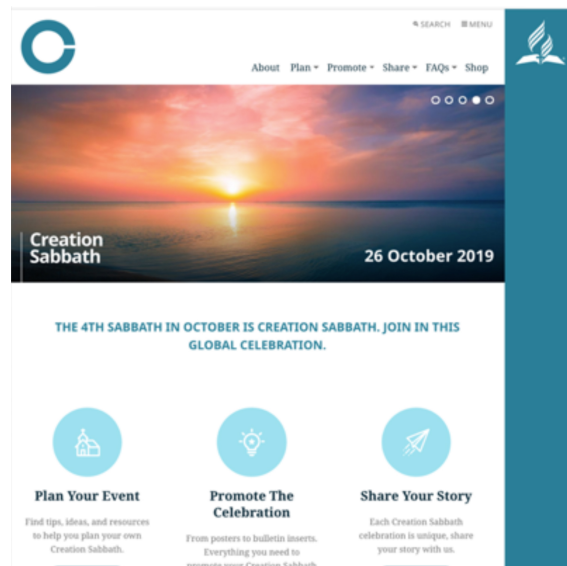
SEARCH MENU

About Plan Promote Share FAQs Shop

Creation Sabbath

26 October 2019

THE 4TH SABBATH IN OCTOBER IS CREATION SABBATH. JOIN IN THIS GLOBAL CELEBRATION.

Plan Your Event

Find tips, ideas, and resources to help you plan your own Creation Sabbath.

Promote The Celebration

From posters to bulletin inserts. Everything you need to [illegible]

Share Your Story

Each Creation Sabbath celebration is unique, share your story with us.